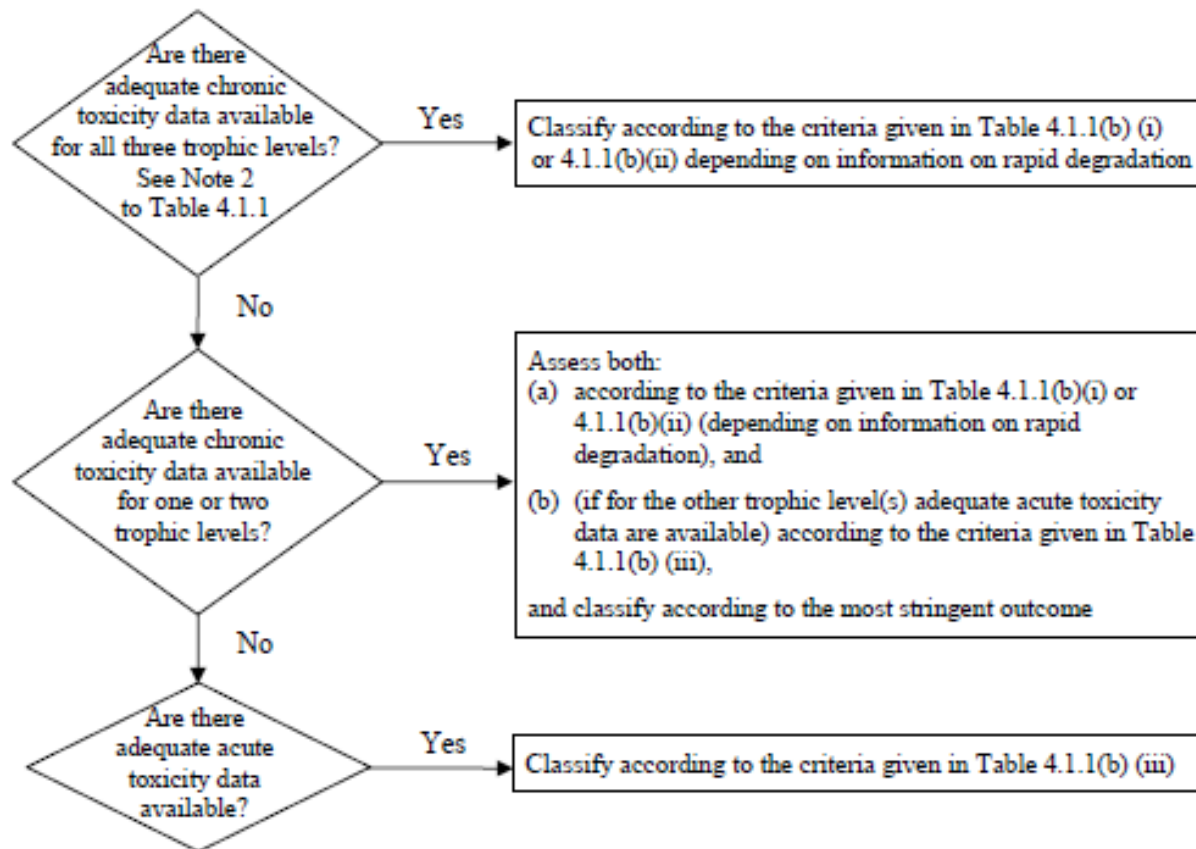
Are there adequate chronic toxicity data available for all three trophic levels? See Note 2 to Table 4.1.1

Yes

Classify according to the criteria given in Table 4.1.1(b) (i) or 4.1.1(b)(ii) depending on information on rapid degradation

No

Are there adequate chronic toxicity data available for one or two trophic levels?

Yes

Assess both:
(a) according to the criteria given in Table 4.1.1(b)(i) or 4.1.1(b)(ii) (depending on information on rapid degradation), and
(b) (if for the other trophic level(s) adequate acute toxicity data are available) according to the criteria given in Table 4.1.1(b) (iii),
and classify according to the most stringent outcome

No

Are there adequate acute toxicity data available?

Yes

Classify according to the criteria given in Table 4.1.1(b) (iii)